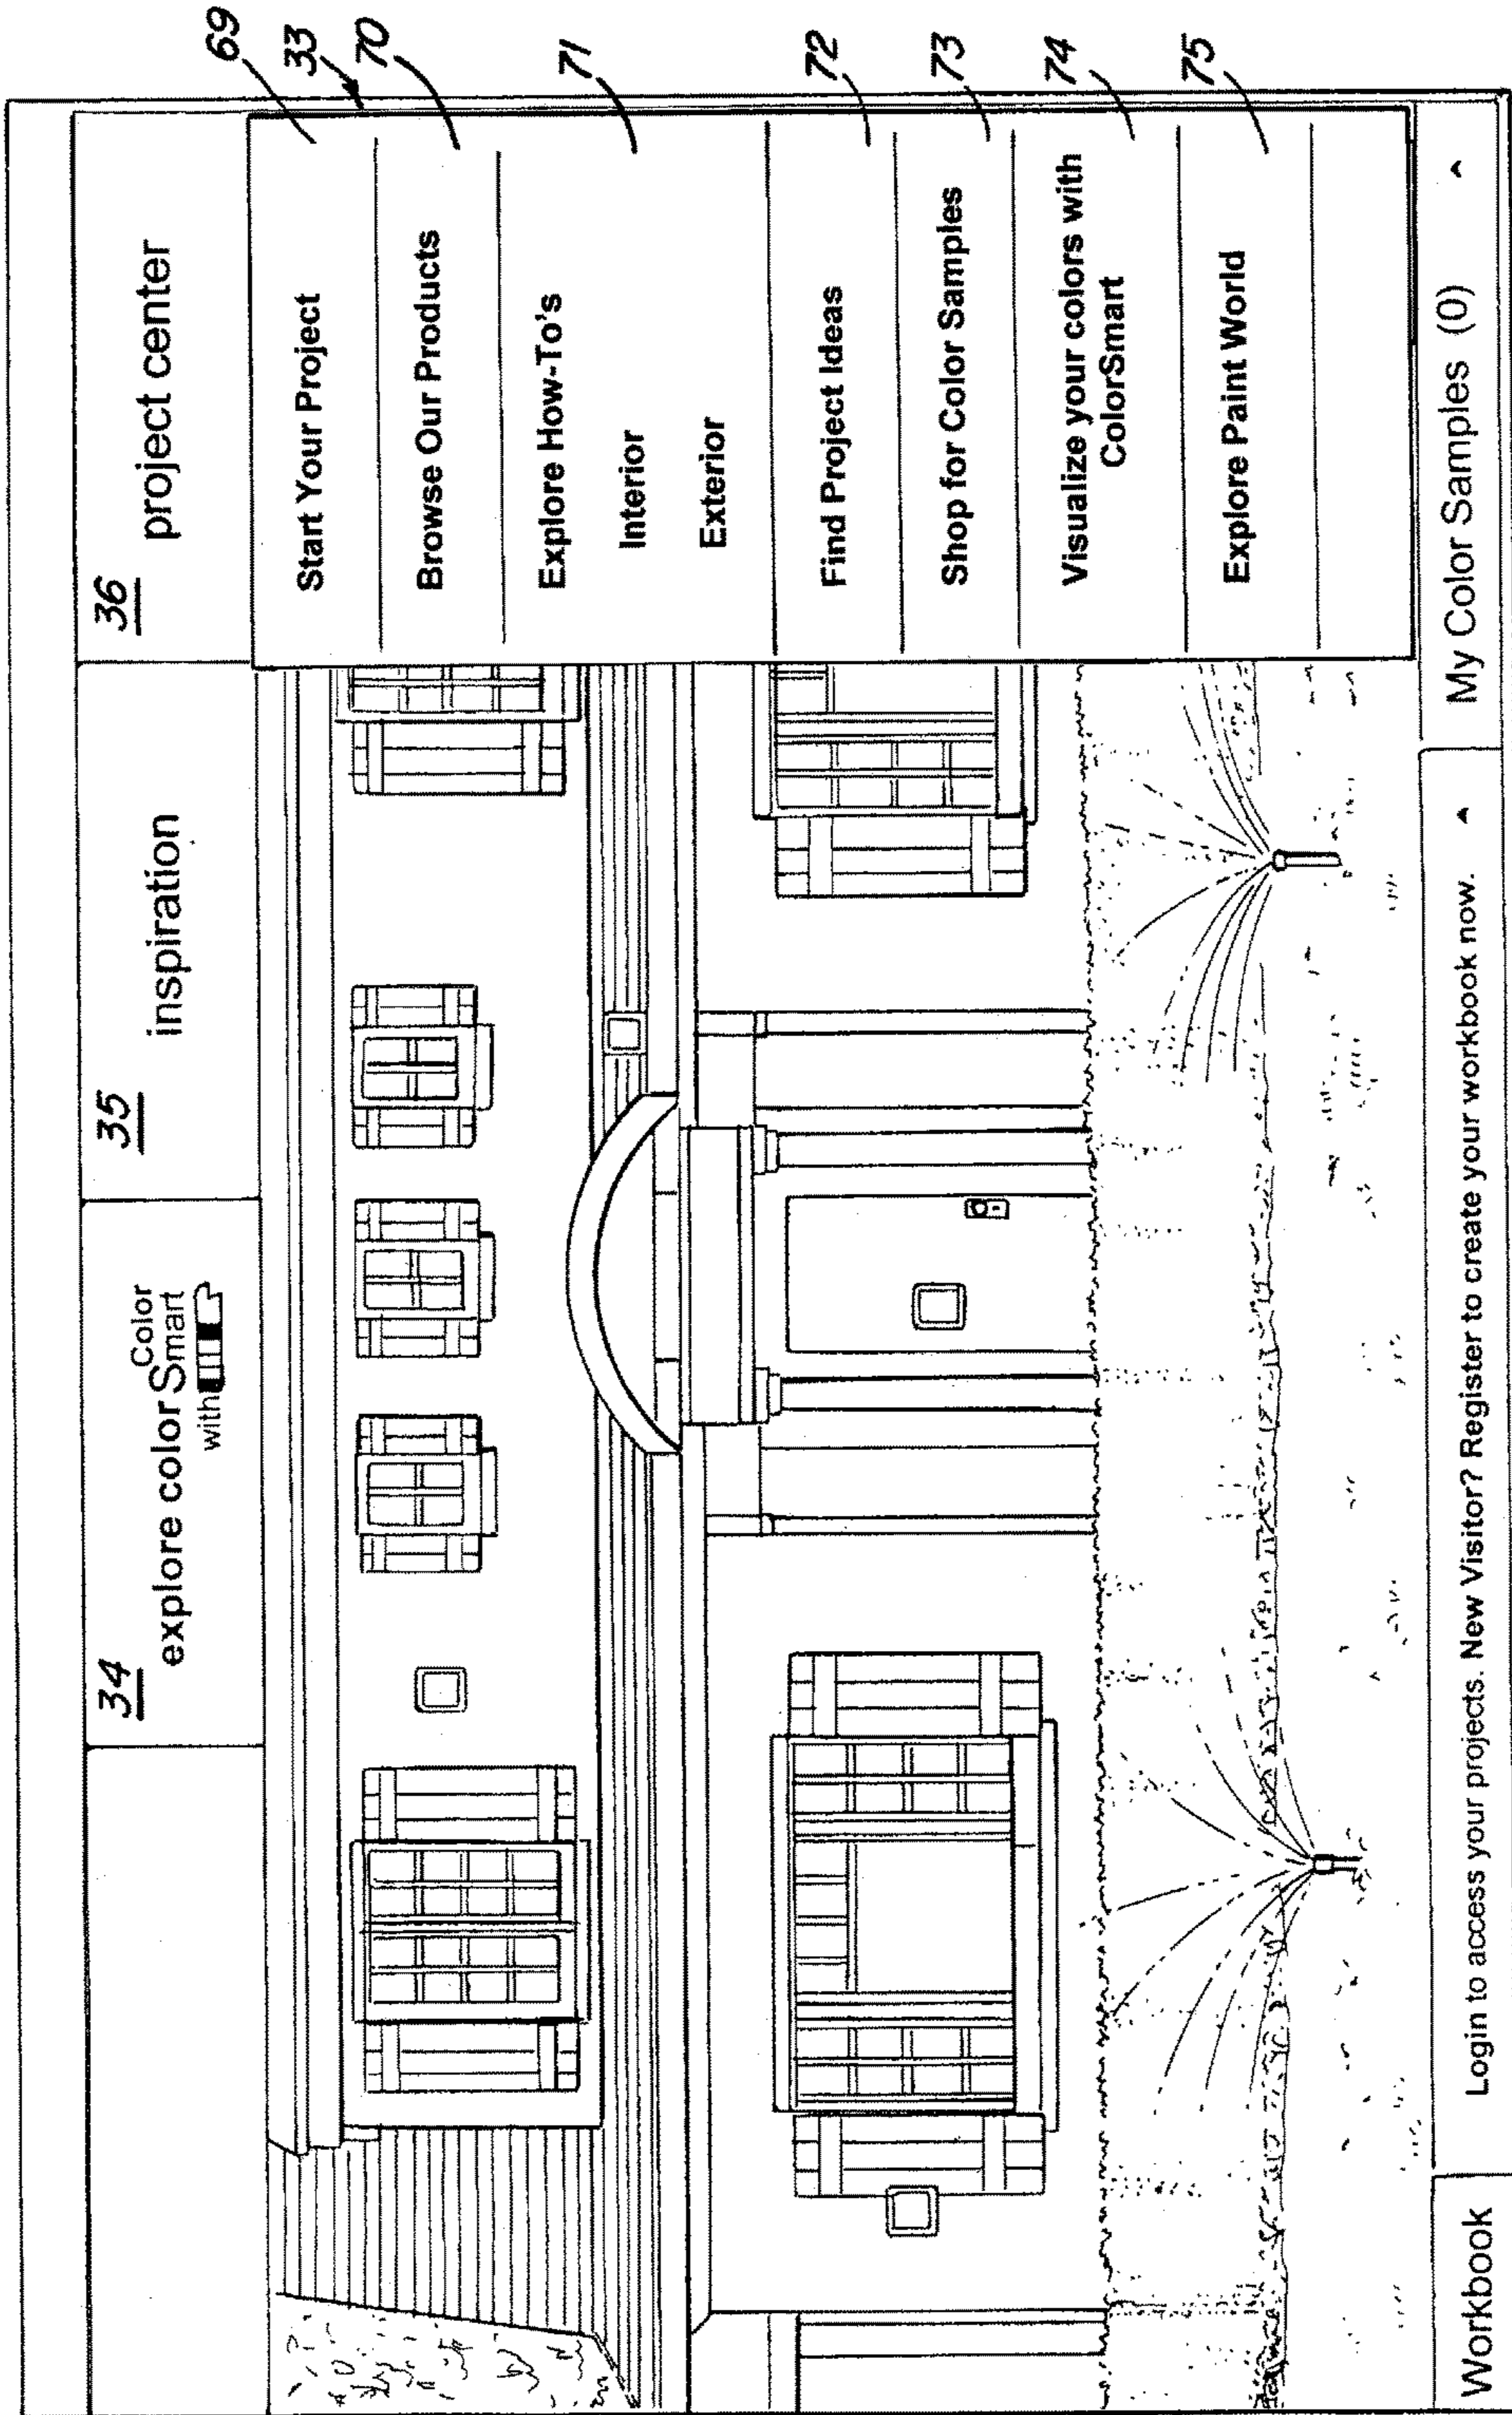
69
33
70
71
72
73
74
75

34
explore color Color Smart with

35
inspiration

36
project center

Start Your Project

Browse Our Products

Explore How-To's

Interior

Exterior

Find Project Ideas

Shop for Color Samples

Visualize your colors with ColorSmart

Explore Paint World

Workbook

Login to access your projects. New Visitor? Register to create your workbook now.

My Color Samples (0)